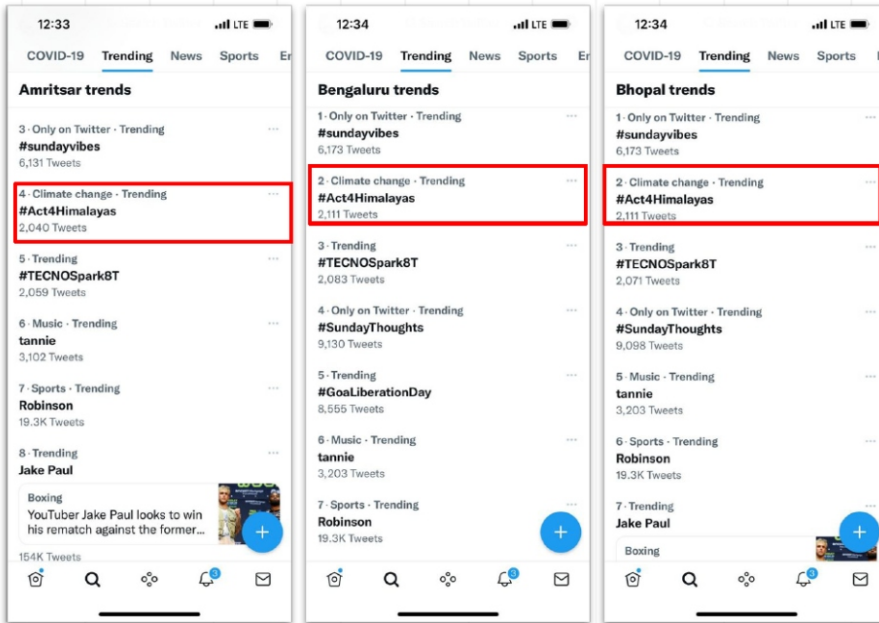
12:33
LTE

COVID-19 Trending News Sports En

Amritsar trends

3 · Only on Twitter · Trending
#sundayvibes
6,131 Tweets

4 · Climate change · Trending
#Act4Himalayas
2,040 Tweets

5 · Trending
#TECNOSpark8T
2,059 Tweets

6 · Music · Trending
tannie
3,102 Tweets

7 · Sports · Trending
Robinson
19.3K Tweets

8 · Trending
Jake Paul

Boxing
YouTuber Jake Paul looks to win his rematch against the former...

154K Tweets

3

12:34
LTE

COVID-19 Trending News Sports En

Bengaluru trends

1 · Only on Twitter · Trending
#sundayvibes
6,173 Tweets

2 · Climate change · Trending
#Act4Himalayas
2,111 Tweets

3 · Trending
#TECNOSpark8T
2,083 Tweets

4 · Only on Twitter · Trending
#SundayThoughts
9,130 Tweets

5 · Trending
#GoaLiberationDay
8,555 Tweets

6 · Music · Trending
tannie
3,203 Tweets

7 · Sports · Trending
Robinson
19.3K Tweets

3

12:34
LTE

COVID-19 Trending News Sports E

Bhopal trends

1 · Only on Twitter · Trending
#sundayvibes
6,173 Tweets

2 · Climate change · Trending
#Act4Himalayas
2,111 Tweets

3 · Trending
#TECNOSpark8T
2,071 Tweets

4 · Only on Twitter · Trending
#SundayThoughts
9,098 Tweets

5 · Music · Trending
tannie
3,203 Tweets

6 · Sports · Trending
Robinson
19.3K Tweets

7 · Trending
Jake Paul

Boxing

3